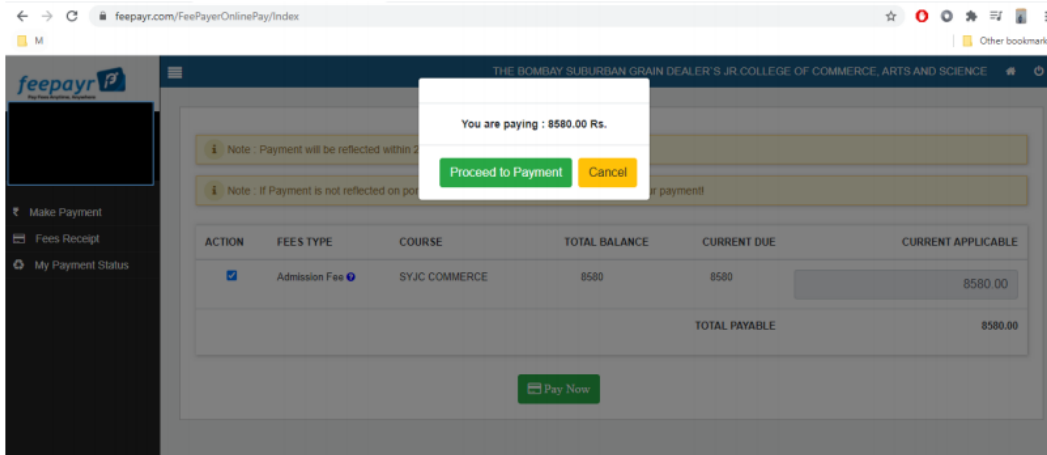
feepayr.com/FeePayerOnlinePay/Index

M

Other bookmark

feepayr
Pay Fees Anytime, Anywhere

THE BOMBAY SUBURBAN GRAIN DEALER'S JR.COLLEGE OF COMMERCE, ARTS AND SCIENCE

₹ Make Payment
Fees Receipt
My Payment Status

You are paying : 8580.00 Rs.

Proceed to Payment
Cancel

Note : Payment will be reflected within 2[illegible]

Note : If Payment is not reflected on por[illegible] ur payment!

| ACTION | FEES TYPE | COURSE | TOTAL BALANCE | CURRENT DUE | CURRENT APPLICABLE |
|---|---|---|---|---|---|
| ☑ | Admission Fee | SYJC COMMERCE | 8580 | 8580 | 8580.00 |
| | | | | TOTAL PAYABLE | 8580.00 |

Pay Now